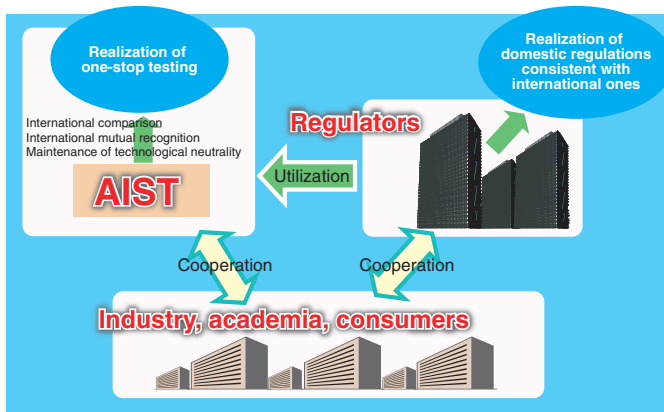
Realization of one-stop testing

Realization of domestic regulations consistent with international ones

International comparison
International mutual recognition
Maintenance of technological neutrality

Regulators

Utilization

AIST

Cooperation

Cooperation

Industry, academia, consumers